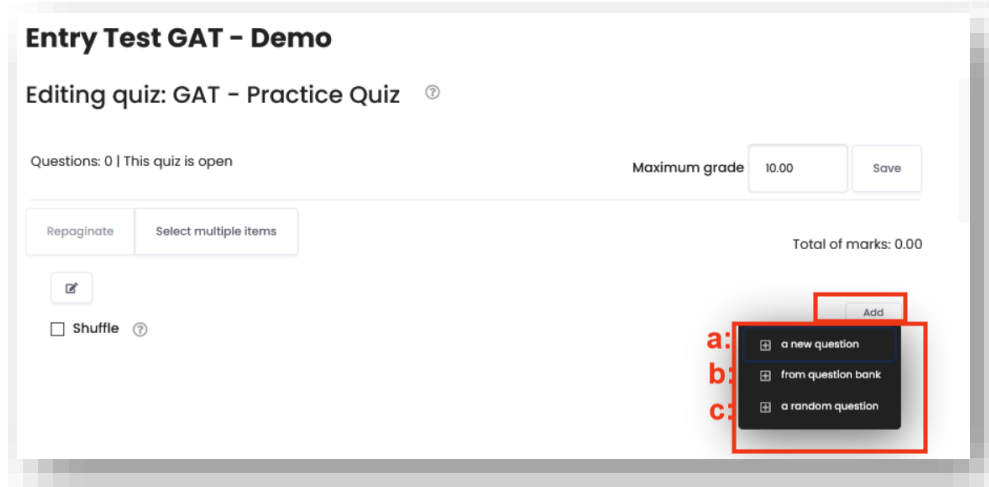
Entry Test GAT - Demo

Editing quiz: GAT - Practice Quiz

Questions: 0 | This quiz is open

Maximum grade 10.00 Save

Repaginate Select multiple items

Total of marks: 0.00

Shuffle

Add

a: a new question
b: from question bank
c: a random question